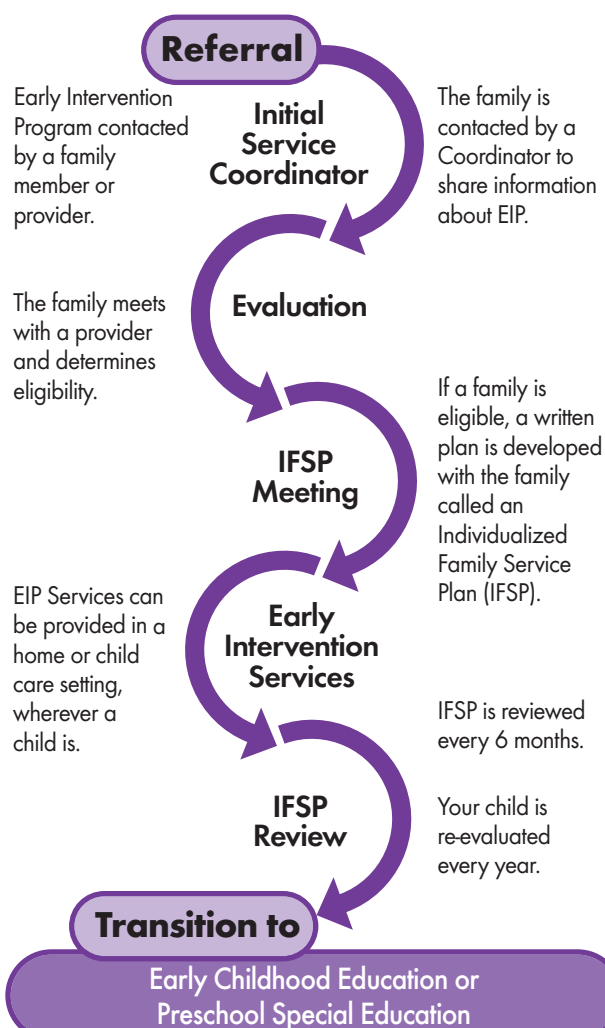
Referral

Early Intervention Program contacted by a family member or provider.

Initial Service Coordinator

The family is contacted by a Coordinator to share information about EIP.

The family meets with a provider and determines eligibility.

Evaluation

If a family is eligible, a written plan is developed with the family called an Individualized Family Service Plan (IFSP).

IFSP Meeting

EIP Services can be provided in a home or child care setting, wherever a child is.

Early Intervention Services

IFSP is reviewed every 6 months.

IFSP Review

Your child is re-evaluated every year.

Transition to

Early Childhood Education or Preschool Special Education